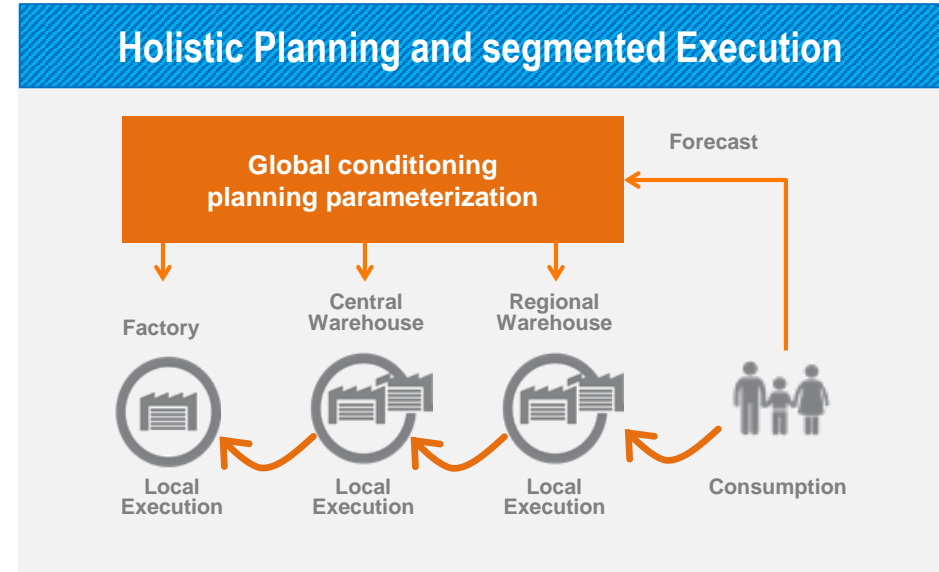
Holistic Planning and segmented Execution

Global conditioning planning parameterization

Forecast

Factory

Central Warehouse

Regional Warehouse

Local Execution

Local Execution

Local Execution

Consumption